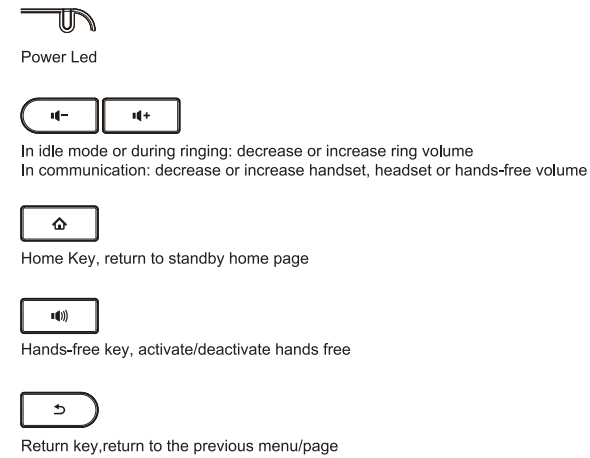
Power Led

In idle mode or during ringing: decrease or increase ring volume
In communication: decrease or increase handset, headset or hands-free volume

Home Key, return to standby home page

Hands-free key, activate/deactivate hands free

Return key,return to the previous menu/page